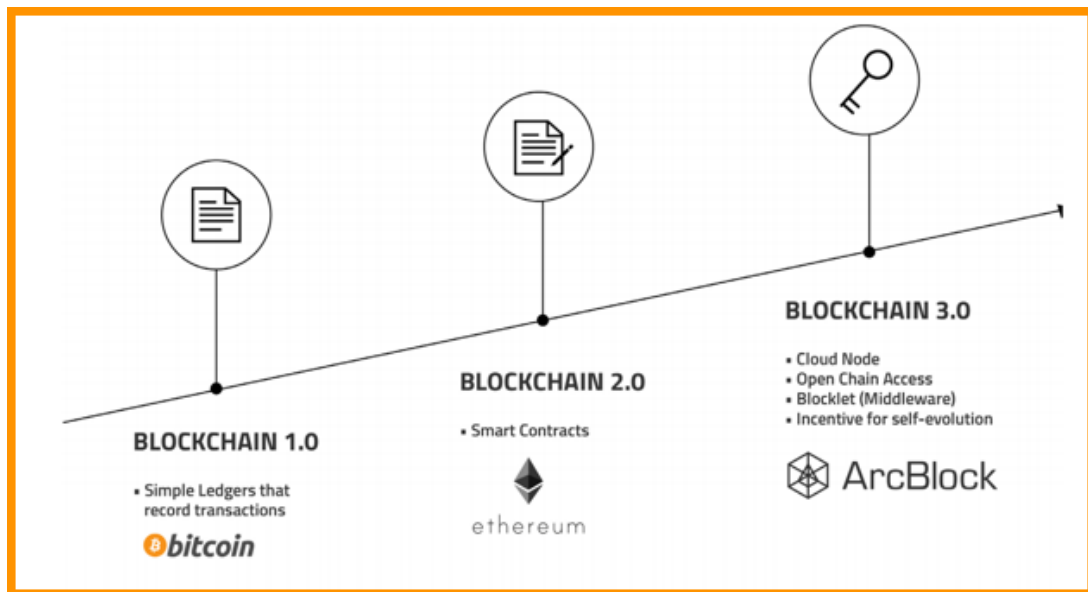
BLOCKCHAIN 3.0

• Cloud Node
• Open Chain Access
• Blocklet (Middleware)
• Incentive for self-evolution

ArcBlock

BLOCKCHAIN 2.0

• Smart Contracts

ethereum

BLOCKCHAIN 1.0

• Simple Ledgers that record transactions

bitcoin